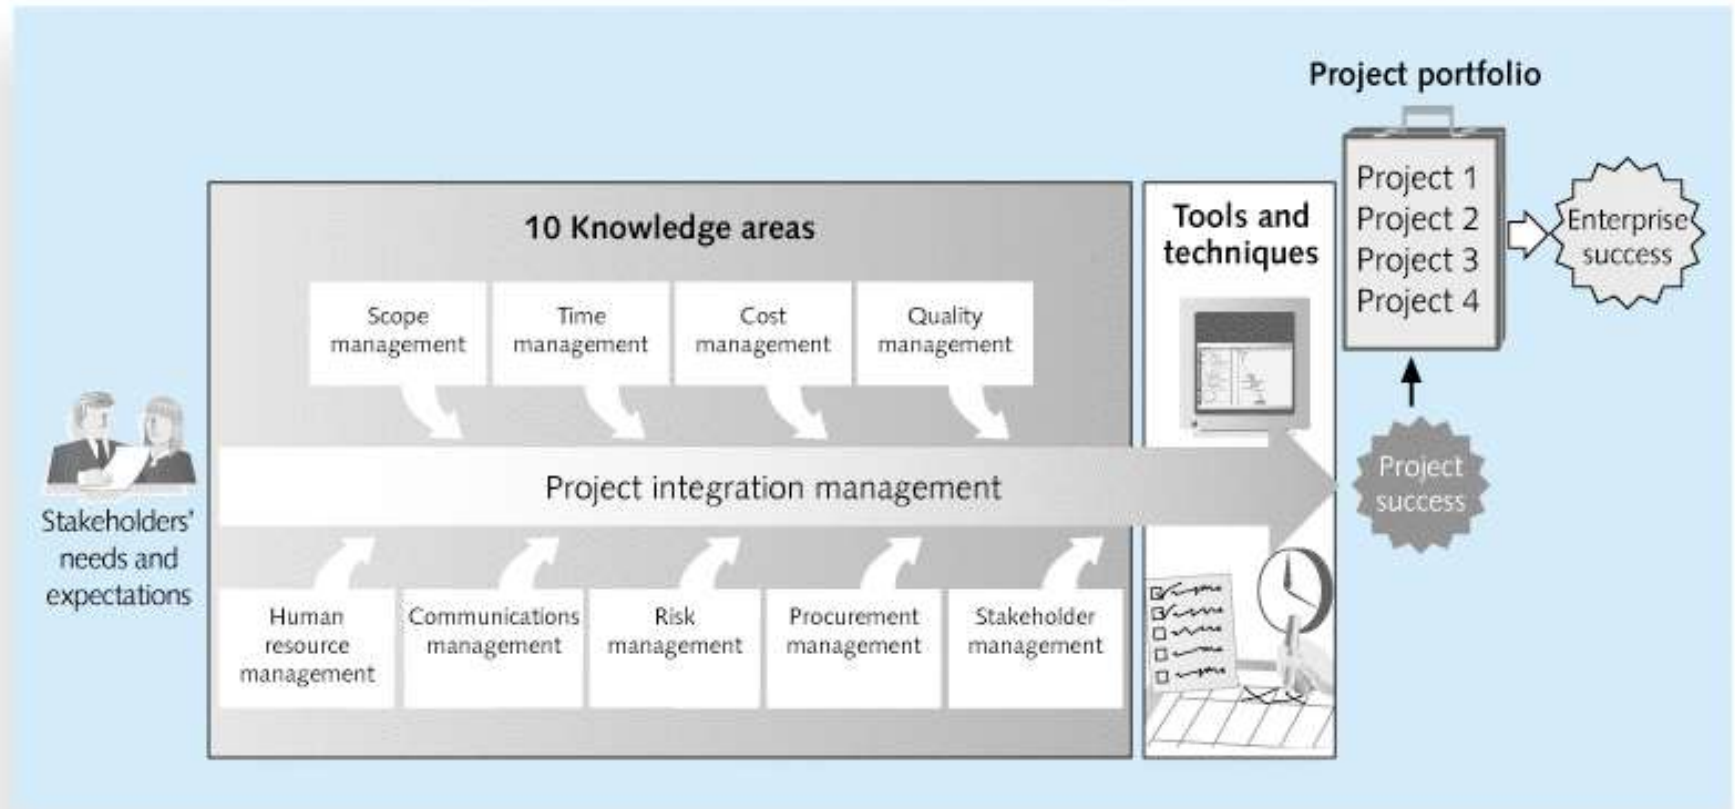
Project portfolio

Project 1
Project 2
Project 3
Project 4

Enterprise success

10 Knowledge areas

Scope management

Time management

Cost management

Quality management

Tools and techniques

Stakeholders' needs and expectations

Project integration management

Project success

Human resource management

Communications management

Risk management

Procurement management

Stakeholder management